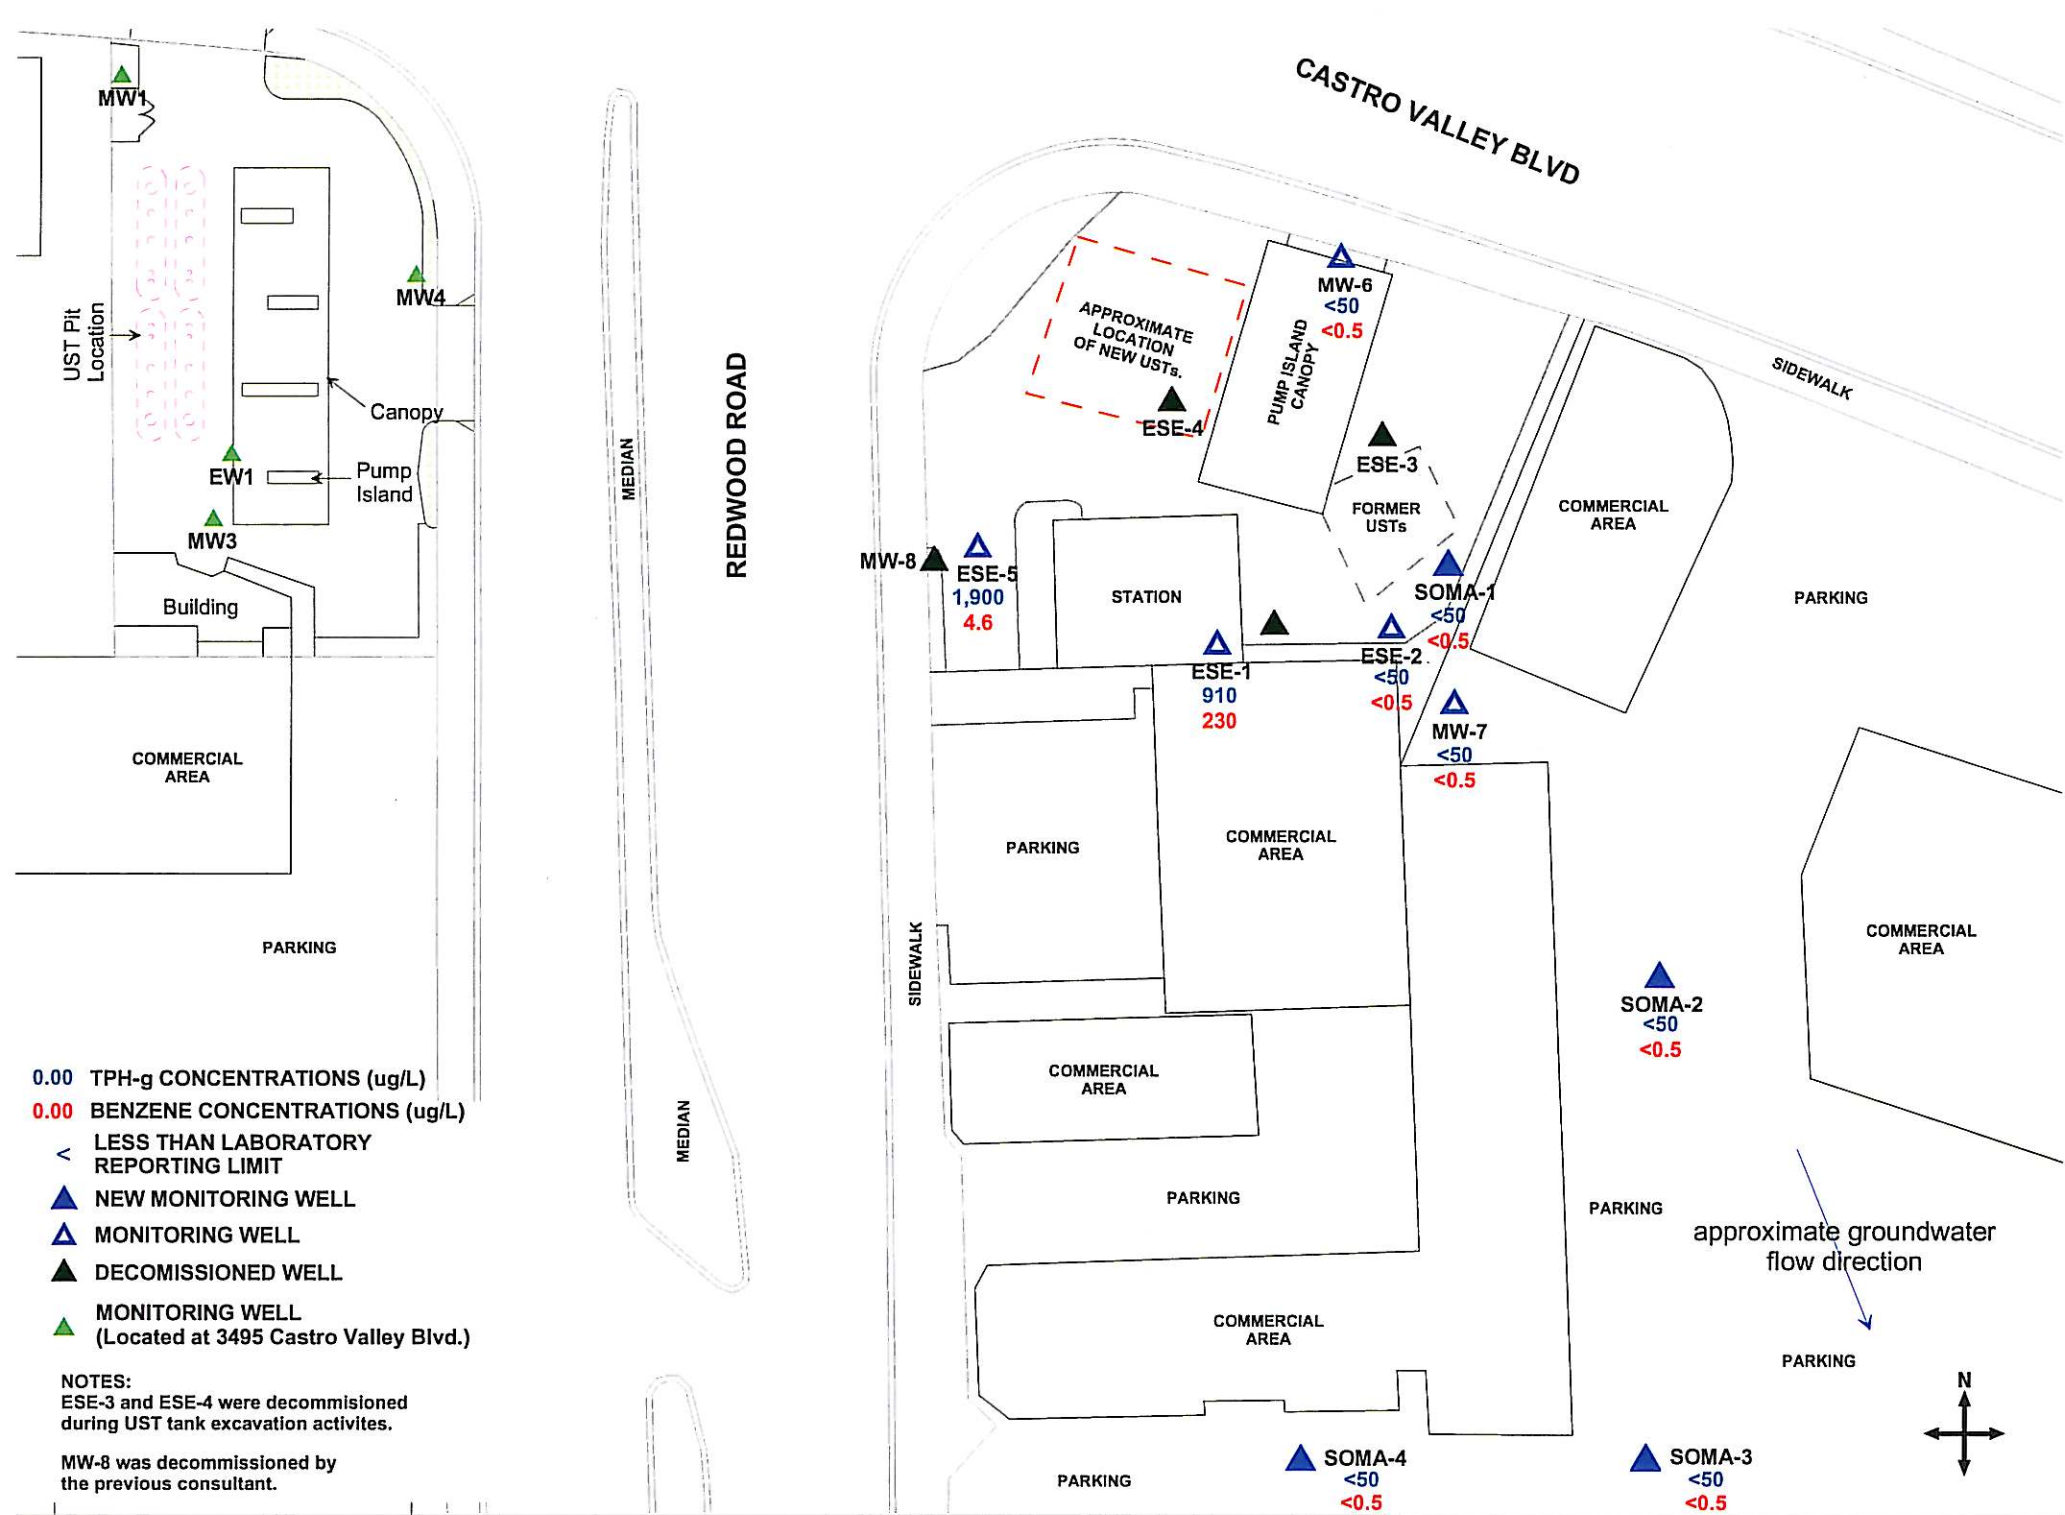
CASTRO VALLEY BLVD

MW1

MW4

UST Pit Location

Canopy

EW1

Pump Island

MW3

Building

COMMERCIAL AREA

PARKING

MEDIAN

REDWOOD ROAD

MEDIAN

APPROXIMATE LOCATION OF NEW USTs.

ESE-4

MW-6
<50
<0.5

PUMP ISLAND CANOPY

SIDEWALK

ESE-3

FORMER USTs

COMMERCIAL AREA

MW-8

ESE-5
1,900
4.6

STATION

SOMA-1
<50
<0.5

PARKING

ESE-1
910
230

ESE-2
<50
<0.5

MW-7
<50
<0.5

PARKING

COMMERCIAL AREA

SIDEWALK

COMMERCIAL AREA

SOMA-2
<50
<0.5

COMMERCIAL AREA

PARKING

PARKING

approximate groundwater flow direction

COMMERCIAL AREA

PARKING

N

SOMA-4
<50
<0.5

SOMA-3
<50
<0.5

PARKING

0.00 TPH-g CONCENTRATIONS (ug/L)
0.00 BENZENE CONCENTRATIONS (ug/L)
< LESS THAN LABORATORY REPORTING LIMIT
NEW MONITORING WELL
MONITORING WELL
DECOMISSIONED WELL
MONITORING WELL (Located at 3495 Castro Valley Blvd.)

NOTES:
ESE-3 and ESE-4 were decommisioned during UST tank excavation activites.

MW-8 was decommissioned by the previous consultant.